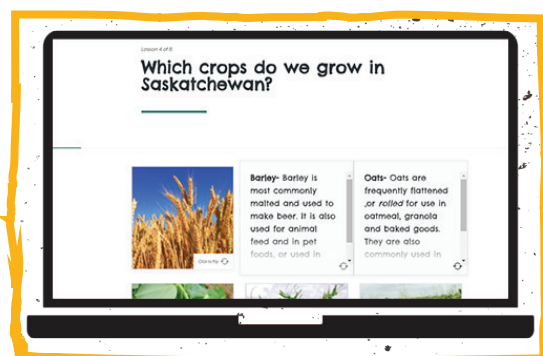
Lesson 4 of 8

Which crops do we grow in Saskatchewan?

Click to Flip

Barley- Barley is most commonly malted and used to make beer. It is also used for animal feed and in pet foods, or used in

Oats- Oats are frequently flattened ,or rolled for use in oatmeal, granola and baked goods. They are also commonly used in